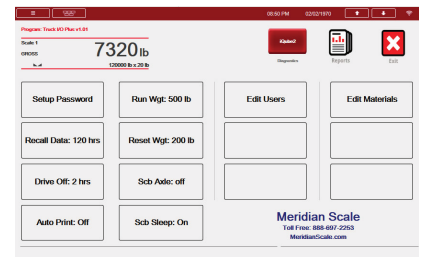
08:50 PM 02/02/1970

Program: Truck I/O Plus v1.01

Scale 1
GROSS
7320 lb
120000 lb x 20 lb

Diagnostics

Reports

Exit

Setup Password

Run Wgt: 500 lb

Edit Users

Edit Materials

Recall Data: 120 hrs

Reset Wgt: 200 lb

Drive Off: 2 hrs

Scb Axle: off

Auto Print: Off

Scb Sleep: On

Meridian Scale
Toll Free: 888-897-2253
MeridianScale.com